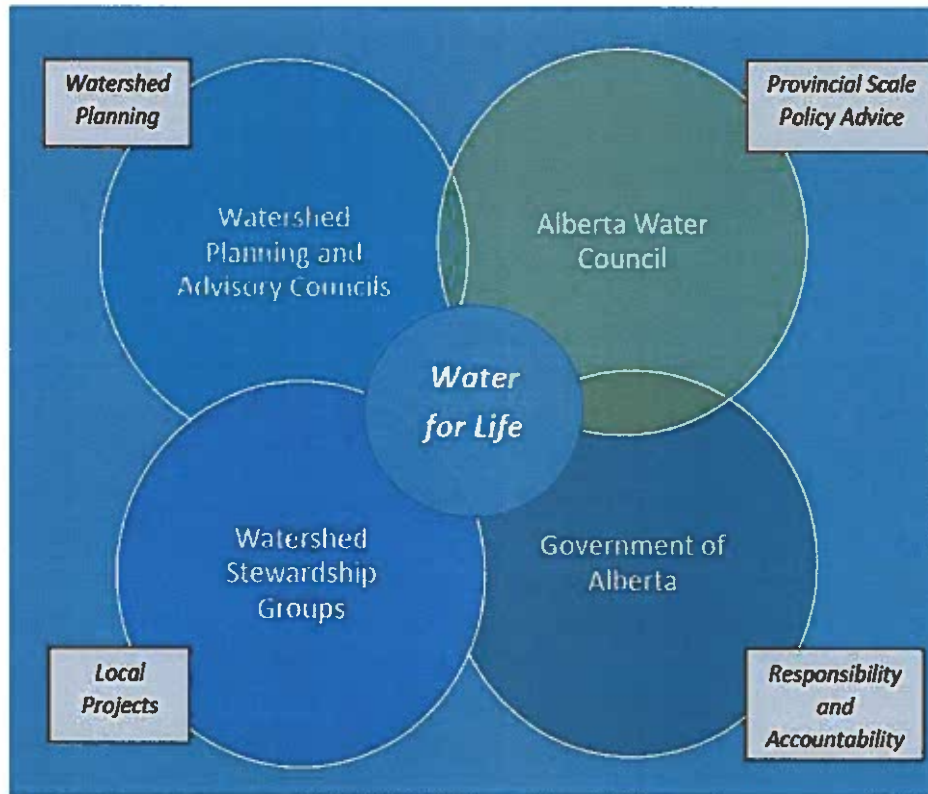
Watershed Planning

Provincial Scale Policy Advice

Watershed Planning and Advisory Councils

Alberta Water Council

Water for Life

Watershed Stewardship Groups

Government of Alberta

Local Projects

Responsibility and Accountability